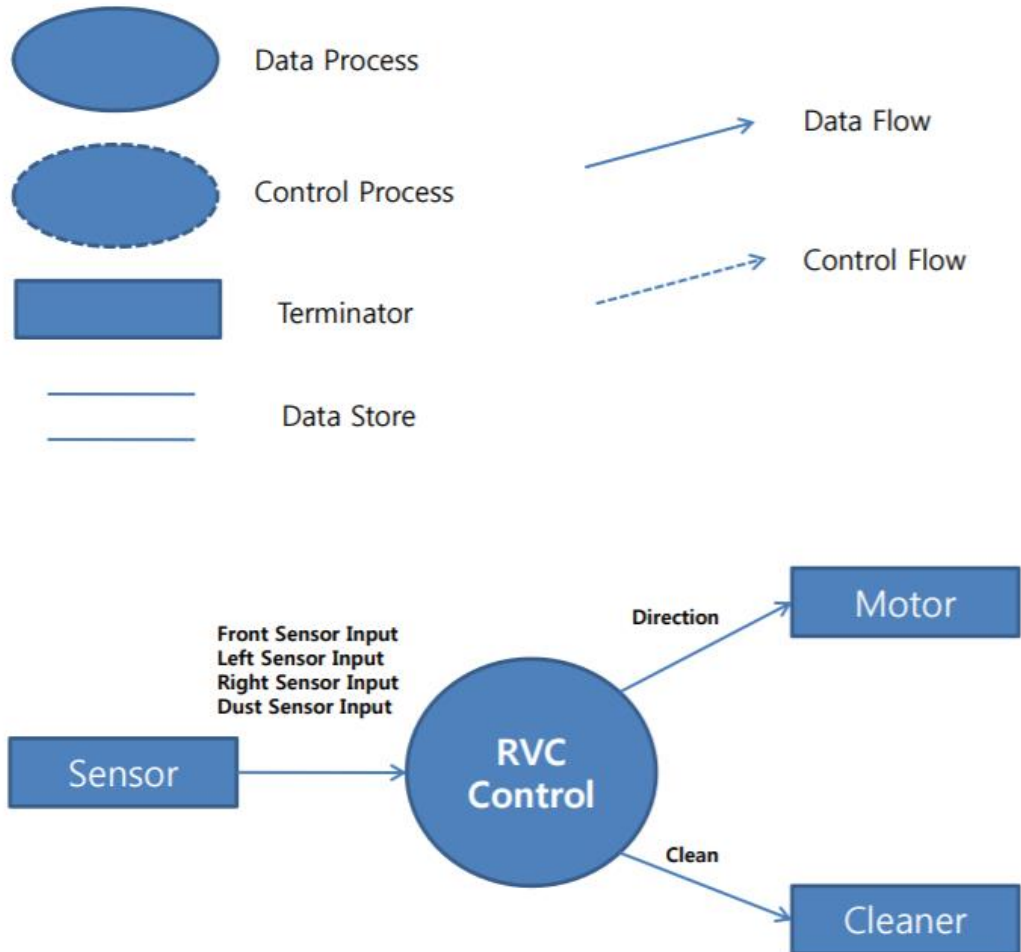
Data Process

Data Flow

Control Process

Control Flow

Terminator

Data Store

Front Sensor Input
Left Sensor Input
Right Sensor Input
Dust Sensor Input

Direction

Motor

Sensor

RVC Control

Clean

Cleaner